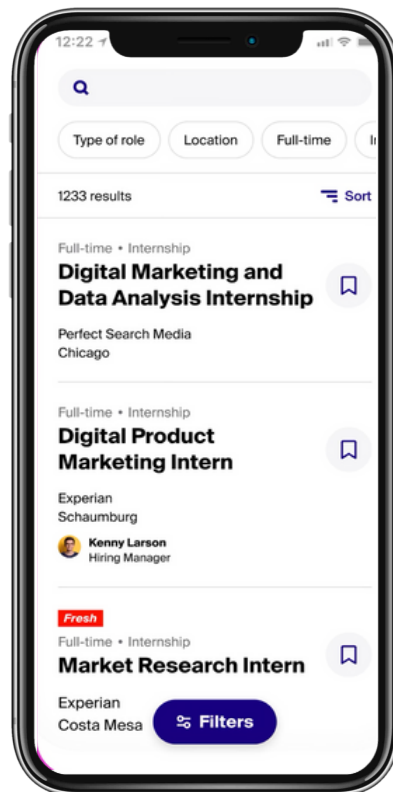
12:22

Type of role
Location
Full-time
I

1233 results
Sort

Full-time • Internship
Digital Marketing and Data Analysis Internship
Perfect Search Media
Chicago

Full-time • Internship
Digital Product Marketing Intern
Experian
Schaumburg
Kenny Larson
Hiring Manager

Fresh
Full-time • Internship
Market Research Intern
Experian
Costa Mesa
Filters